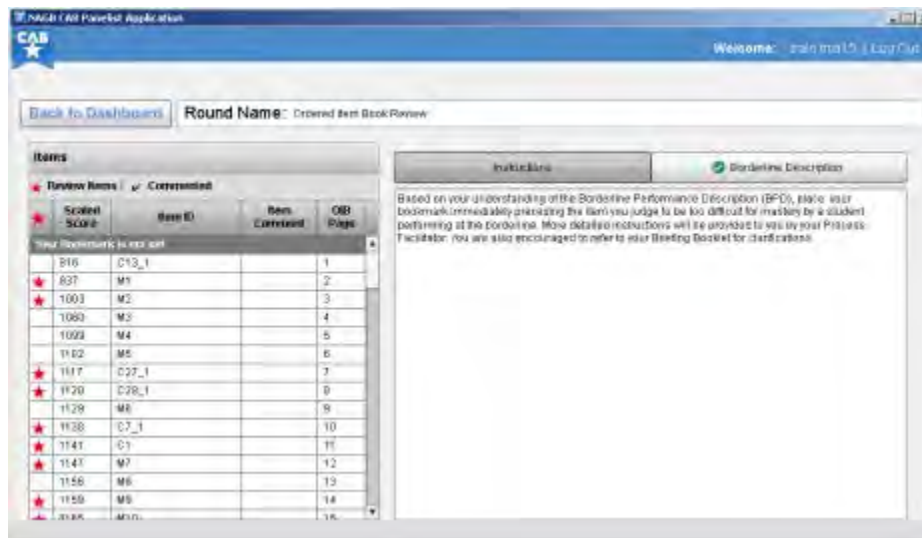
NAGB CAB Panelist Application

CAB

Welcome: train train15 | Log Out

Back to Dashboard

Round Name: Ordered Item Book Review

Items

Review Items | ✓ Commented

| | Scaled Score | Item ID | Item Comment | OIB Page |
|---|---|---|---|---|
| Your Bookmark is not set | | | | |
| | 816 | C13_1 | | 1 |
| ★ | 837 | M1 | | 2 |
| ★ | 1003 | M2 | | 3 |
| | 1080 | M3 | | 4 |
| | 1099 | M4 | | 5 |
| | 1102 | M5 | | 6 |
| ★ | 1117 | C27_1 | | 7 |
| ★ | 1120 | C28_1 | | 8 |
| | 1129 | M6 | | 9 |
| ★ | 1138 | C7_1 | | 10 |
| ★ | 1141 | C1 | | 11 |
| ★ | 1147 | M7 | | 12 |
| | 1156 | M8 | | 13 |
| ★ | 1159 | M9 | | 14 |
| ★ | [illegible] | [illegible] | | 15 |

Instructions

Borderline Description

Based on your understanding of the Borderline Performance Description (BPD), place your bookmark immediately preceding the item you judge to be too difficult for mastery by a student performing at the borderline. More detailed instructions will be provided to you by your Process Facilitator. You are also encouraged to refer to your Briefing Booklet for clarifications.